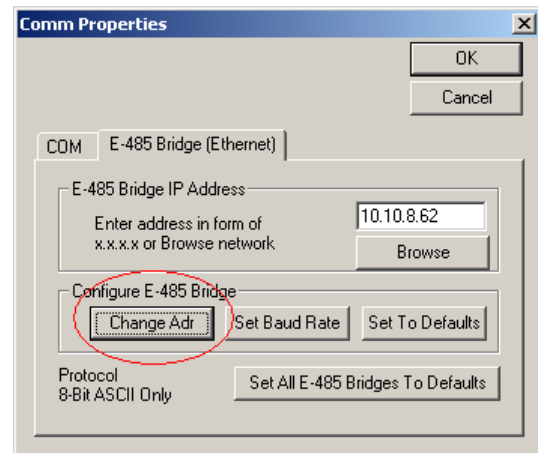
Comm Properties

OK

Cancel

COM

E-485 Bridge (Ethernet)

E-485 Bridge IP Address

Enter address in form of x.x.x.x or Browse network

10.10.8.62

Browse

Configure E-485 Bridge

Change Adr

Set Baud Rate

Set To Defaults

Protocol
8-Bit ASCII Only

Set All E-485 Bridges To Defaults